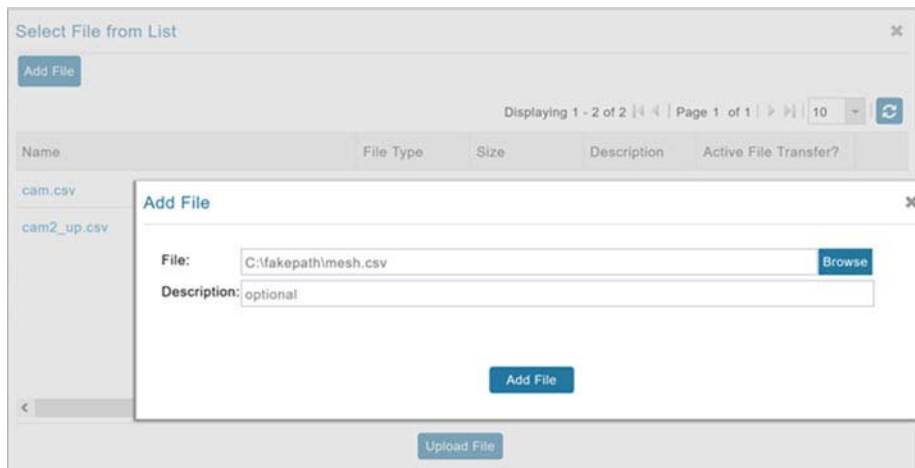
Select File from List

Add File

Displaying 1 - 2 of 2 | Page 1 of 1 | 10

| Name | File Type | Size | Description | Active File Transfer? |
|---|---|---|---|---|
| cam.csv | | | | |
| cam2_up.csv | | | | |

Add File

File: C:\fakepath\mesh.csv Browse

Description: optional

Add File

Upload File